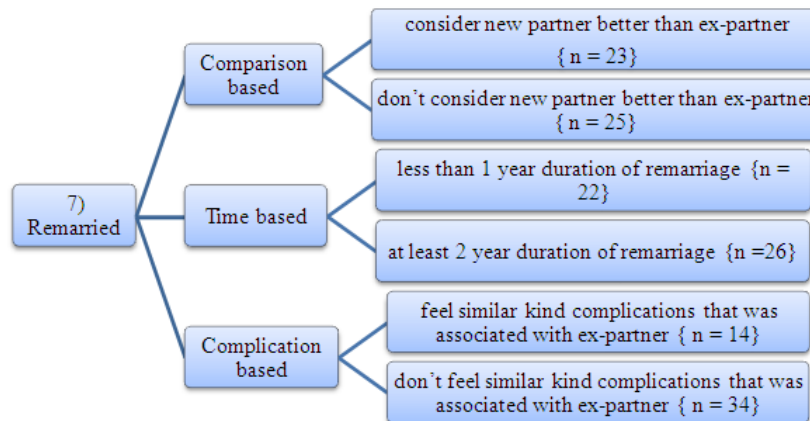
7) Remarried

Comparison based

consider new partner better than ex-partner { n = 23}

don't consider new partner better than ex-partner { n = 25}

Time based

less than 1 year duration of remarriage {n = 22}

at least 2 year duration of remarriage {n =26}

Complication based

feel similar kind complications that was associated with ex-partner { n = 14}

don't feel similar kind complications that was associated with ex-partner { n = 34}